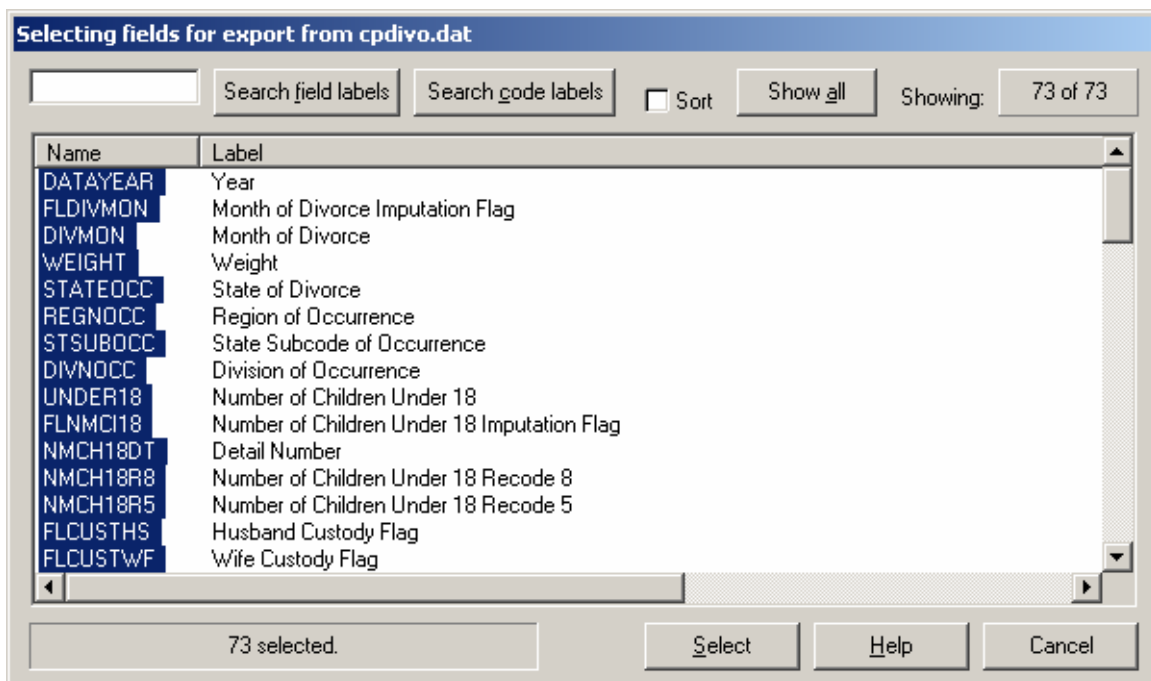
Selecting fields for export from cpdivo.dat

Search field labels | Search code labels | Sort | Show all | Showing: | 73 of 73

| Name | Label |
|---|---|
| DATAYEAR | Year |
| FLDIVMON | Month of Divorce Imputation Flag |
| DIVMON | Month of Divorce |
| WEIGHT | Weight |
| STATEOCC | State of Divorce |
| REGNOCC | Region of Occurrence |
| STSUBOCC | State Subcode of Occurrence |
| DIVNOCC | Division of Occurrence |
| UNDER18 | Number of Children Under 18 |
| FLNMCI18 | Number of Children Under 18 Imputation Flag |
| NMCH18DT | Detail Number |
| NMCH18R8 | Number of Children Under 18 Recode 8 |
| NMCH18R5 | Number of Children Under 18 Recode 5 |
| FLCUSTHS | Husband Custody Flag |
| FLCUSTWF | Wife Custody Flag |

73 selected.

Select | Help | Cancel